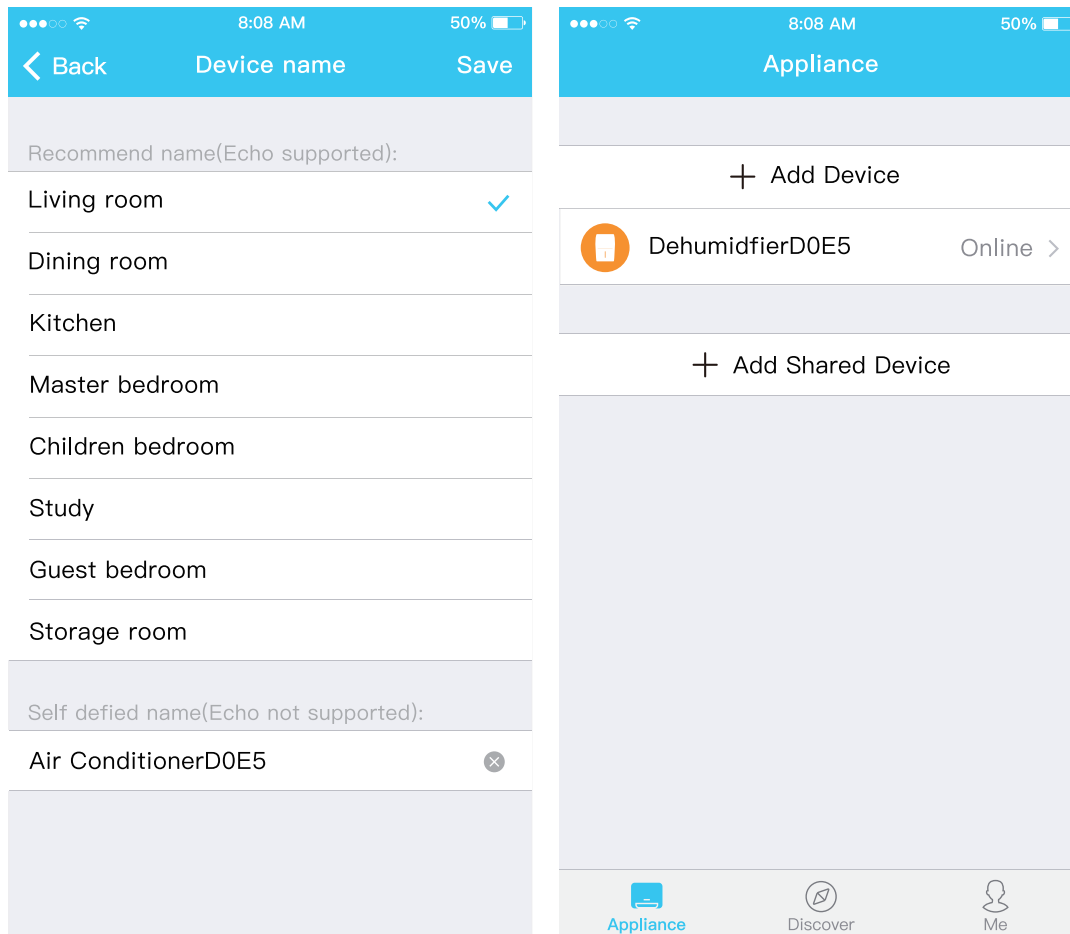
8:08 AM 50%

Back Device name Save

Recommend name(Echo supported):

Living room

Dining room

Kitchen

Master bedroom

Children bedroom

Study

Guest bedroom

Storage room

Self defied name(Echo not supported):

Air ConditionerD0E5

8:08 AM 50%

Appliance

+ Add Device

DehumidfierD0E5 Online >

+ Add Shared Device

Appliance Discover Me